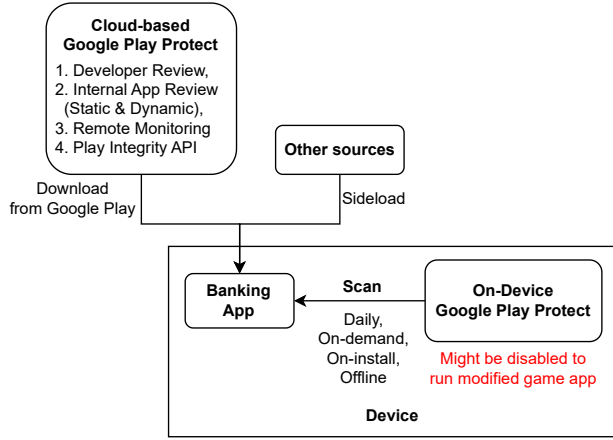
Cloud-based
Google Play Protect

1. Developer Review,
2. Internal App Review (Static & Dynamic),
3. Remote Monitoring
4. Play Integrity API

Other sources

Download
from Google Play

Sideload

Banking
App

Scan

Daily,
On-demand,
On-install,
Offline

On-Device
Google Play Protect

Might be disabled to
run modified game app

Device